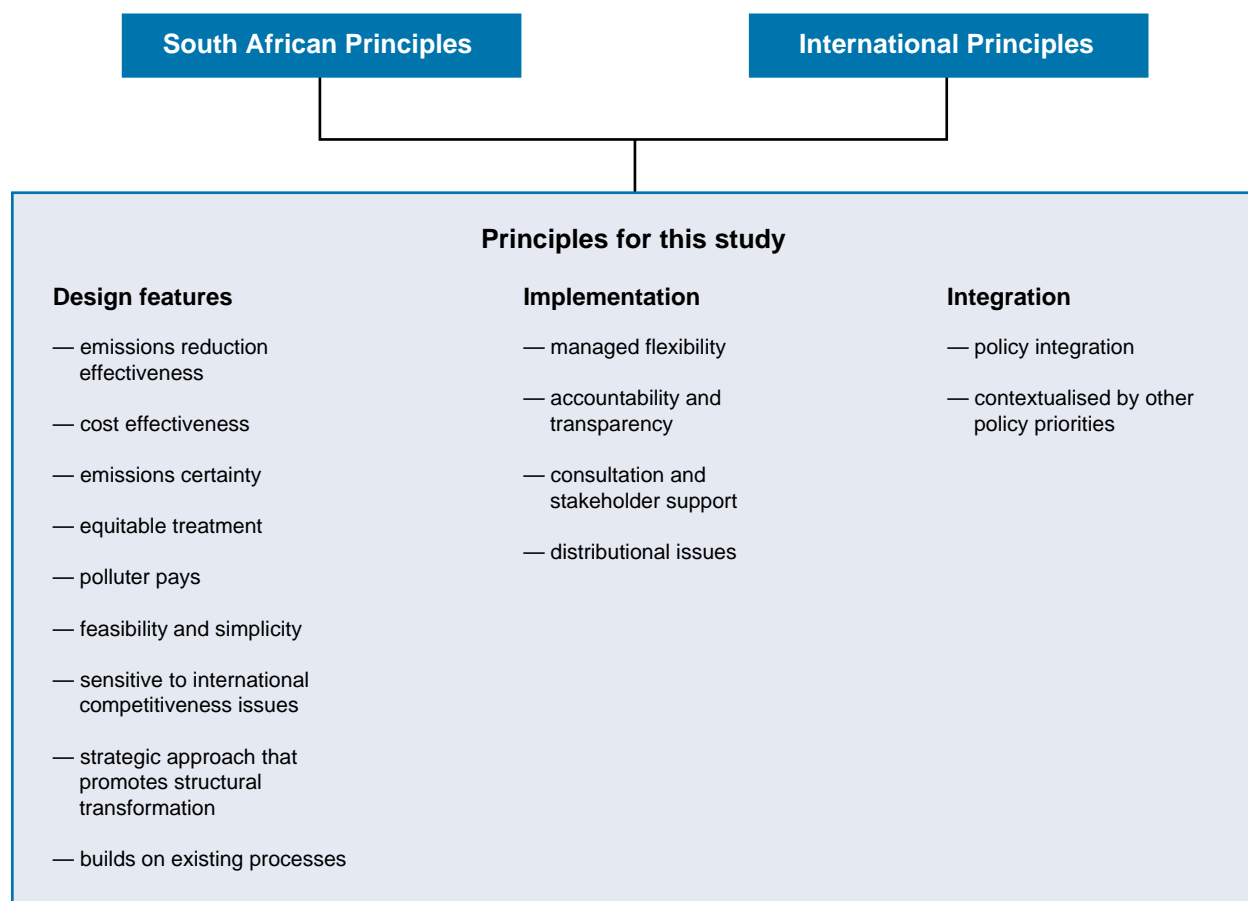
South African Principles

International Principles

Principles for this study

Design features

— emissions reduction effectiveness

— cost effectiveness

— emissions certainty

— equitable treatment

— polluter pays

— feasibility and simplicity

— sensitive to international competitiveness issues

— strategic approach that promotes structural transformation

— builds on existing processes

Implementation

— managed flexibility

— accountability and transparency

— consultation and stakeholder support

— distributional issues

Integration

— policy integration

— contextualised by other policy priorities